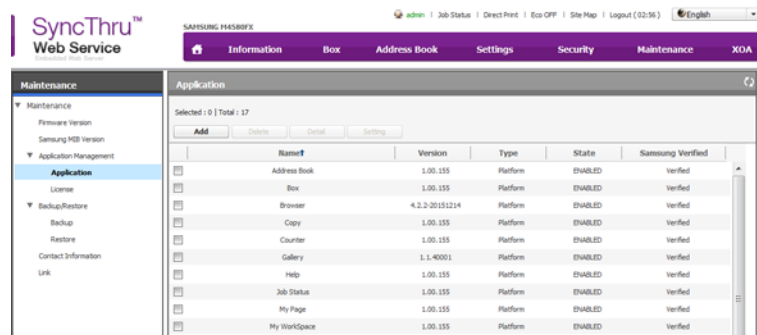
SyncThru™
Web Service
Embedded Web Server

SAMSUNG M4580FX

admin | Job Status | Direct Print | Eco OFF | Site Map | Logout ( 02:56 ) | English

Information | Box | Address Book | Settings | Security | Maintenance | XOA

Maintenance

▼ Maintenance
Firmware Version
Samsung MIB Version
▼ Application Management
Application
License
▼ Backup/Restore
Backup
Restore
Contact Information
Link

Application

Selected : 0 | Total : 17

Add | Delete | Detail | Setting

| | Name↑ | Version | Type | State | Samsung Verified |
|---|---|---|---|---|---|
| | Address Book | 1.00.155 | Platform | ENABLED | Verified |
| | Box | 1.00.155 | Platform | ENABLED | Verified |
| | Browser | 4.2.2-20151214 | Platform | ENABLED | Verified |
| | Copy | 1.00.155 | Platform | ENABLED | Verified |
| | Counter | 1.00.155 | Platform | ENABLED | Verified |
| | Gallery | 1.1.40001 | Platform | ENABLED | Verified |
| | Help | 1.00.155 | Platform | ENABLED | Verified |
| | Job Status | 1.00.155 | Platform | ENABLED | Verified |
| | My Page | 1.00.155 | Platform | ENABLED | Verified |
| | My WorkSpace | 1.00.155 | Platform | ENABLED | Verified |